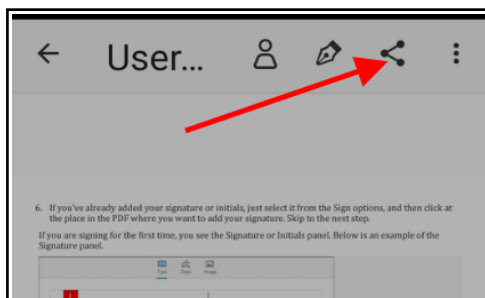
User...

6. If you've already added your signature or initials, just select it from the Sign options, and then click at the place in the PDF where you want to add your signature. Skip to the next step.

If you are signing for the first time, you see the Signature or Initials panel. Below is an example of the Signature panel.

Type Draw Image